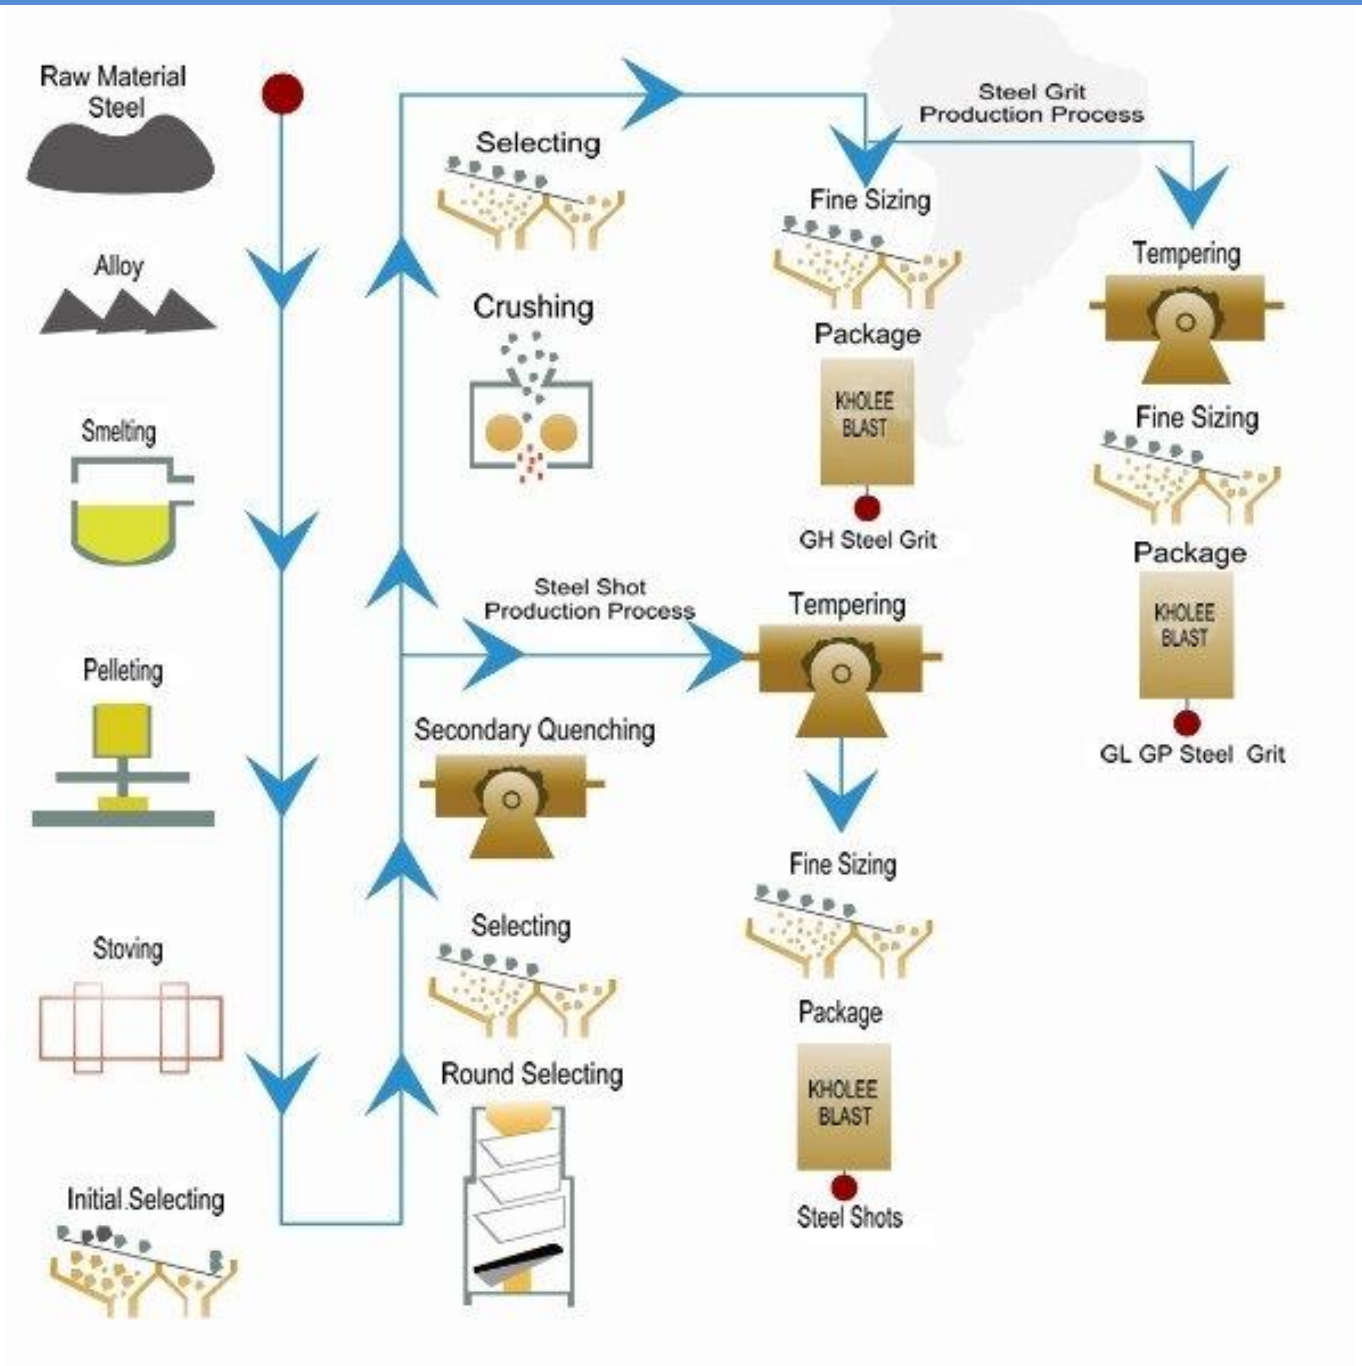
Raw Material
Steel

Alloy

Smelting

Pelleting

Stoving

Initial.Selecting

Selecting

Crushing

Steel Shot
Production Process

Secondary Quenching

Selecting

Round Selecting

Steel Grit
Production Process

Fine Sizing

Package

KHOLEE
BLAST

GH Steel Grit

Tempering

Fine Sizing

Package

KHOLEE
BLAST

Steel Shots

Tempering

Fine Sizing

Package

KHOLEE
BLAST

GL GP Steel Grit